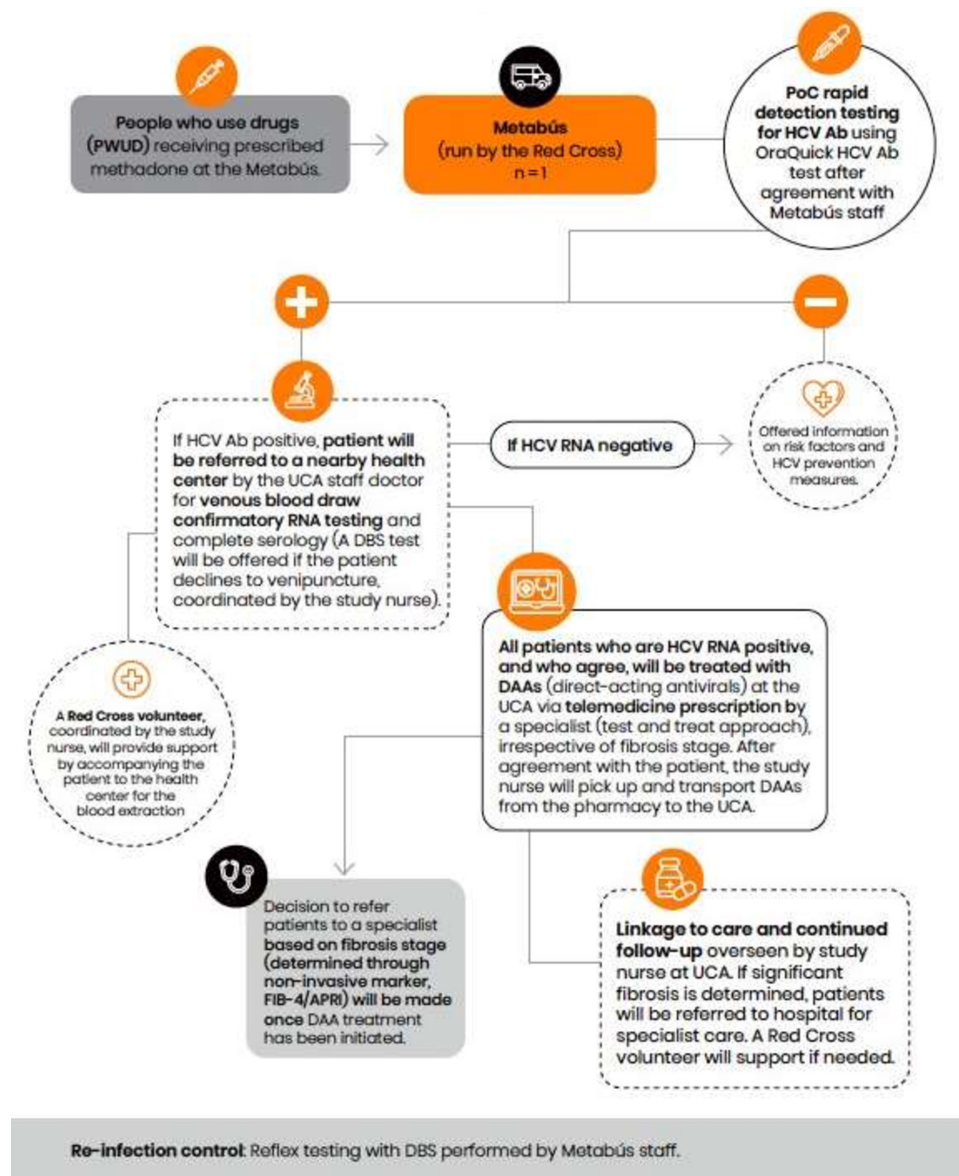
People who use drugs (PWUD) receiving prescribed methadone at the Metabús.

Metabús
(run by the Red Cross)
n = 1

PoC rapid detection testing for HCV Ab using OraQuick HCV Ab test after agreement with Metabús staff

If HCV Ab positive, patient will be referred to a nearby health center by the UCA staff doctor for venous blood draw confirmatory RNA testing and complete serology (A DBS test will be offered if the patient declines to venipuncture, coordinated by the study nurse).

If HCV RNA negative

Offered information on risk factors and HCV prevention measures.

A Red Cross volunteer, coordinated by the study nurse, will provide support by accompanying the patient to the health center for the blood extraction

All patients who are HCV RNA positive, and who agree, will be treated with DAAs (direct-acting antivirals) at the UCA via telemedicine prescription by a specialist (test and treat approach), irrespective of fibrosis stage. After agreement with the patient, the study nurse will pick up and transport DAAs from the pharmacy to the UCA.

Decision to refer patients to a specialist based on fibrosis stage (determined through non-invasive marker, FIB-4/APRI) will be made once DAA treatment has been initiated.

Linkage to care and continued follow-up overseen by study nurse at UCA. If significant fibrosis is determined, patients will be referred to hospital for specialist care. A Red Cross volunteer will support if needed.

Re-infection control: Reflex testing with DBS performed by Metabús staff.